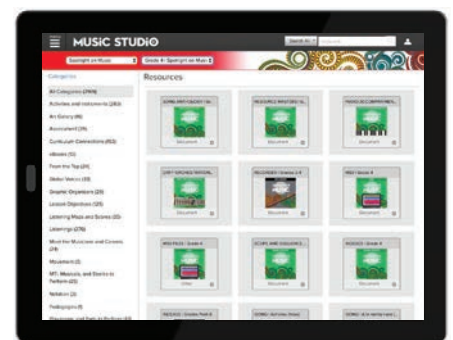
MUSIC STUDIO

Search All

Spotlight on Music

Grade 4 | Spotlight on Music

Categories

All Categories (7474)

Activities and Instruments (283)

Art Gallery (16)

Assessment (39)

Curriculum Connections (453)

eBooks (12)

From the Top (24)

Global Voices (33)

Graphic Organizers (20)

Lesson Objectives (20)

Listening Maps and Scores (30)

Listenings (276)

Meet the Musicians and Careers (24)

Movement (2)

MT: Musicals, and Stories to Perform (21)

Notation (2)

Pedagogics (1)

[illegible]

Resources

SONG ANTHOLOGY | G...

Document

RESOURCE MASTERS | G...

Document

PIANO ACCOMPANIMEN...

Document

LEFT GROUND NATION...

Document

RECORDER | Grades 3-8

Document

MIDI | Grade 4

Document

MALLETS | Grade 4

Other

SCORE AND COLLEGE...

Document

REGGIO | Grade 4

Document

REGGIO | Grades Prek-8

SONG: Ain't the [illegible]

SONG: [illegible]